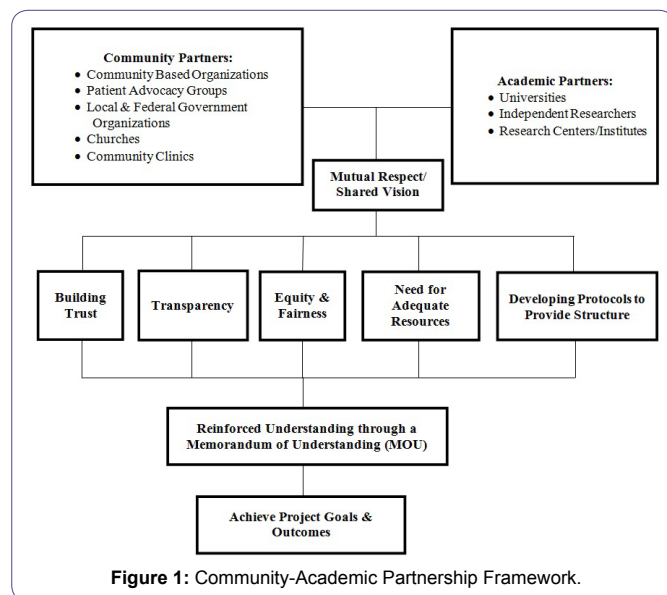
Community Partners:
• Community Based Organizations
• Patient Advocacy Groups
• Local & Federal Government Organizations
• Churches
• Community Clinics

Academic Partners:
• Universities
• Independent Researchers
• Research Centers/Institutes

Mutual Respect/ Shared Vision

Building Trust

Transparency

Equity & Fairness

Need for Adequate Resources

Developing Protocols to Provide Structure

Reinforced Understanding through a Memorandum of Understanding (MOU)

Achieve Project Goals & Outcomes

Figure 1: Community-Academic Partnership Framework.